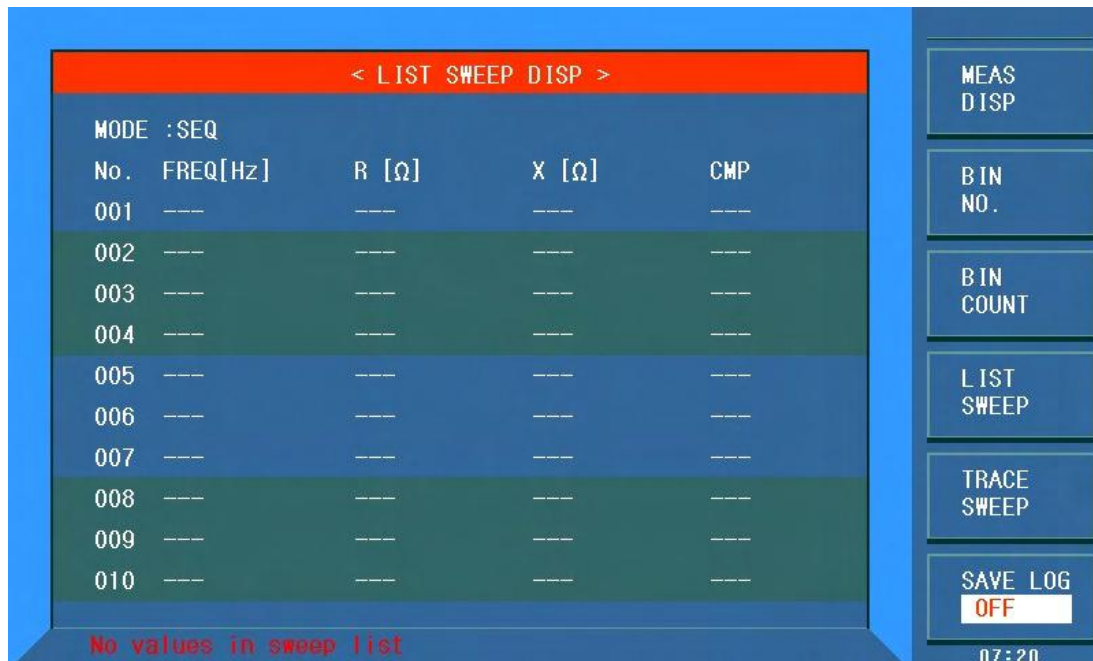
< LIST SWEEP DISP >

MODE :SEQ

| No. | FREQ[Hz] | R [Ω] | X [Ω] | CMP |
|---|---|---|---|---|
| 001 | --- | --- | --- | --- |
| 002 | --- | --- | --- | --- |
| 003 | --- | --- | --- | --- |
| 004 | --- | --- | --- | --- |
| 005 | --- | --- | --- | --- |
| 006 | --- | --- | --- | --- |
| 007 | --- | --- | --- | --- |
| 008 | --- | --- | --- | --- |
| 009 | --- | --- | --- | --- |
| 010 | --- | --- | --- | --- |

No values in sweep list

MEAS DISP

BIN NO.

BIN COUNT

LIST SWEEP

TRACE SWEEP

SAVE LOG
OFF

07:20